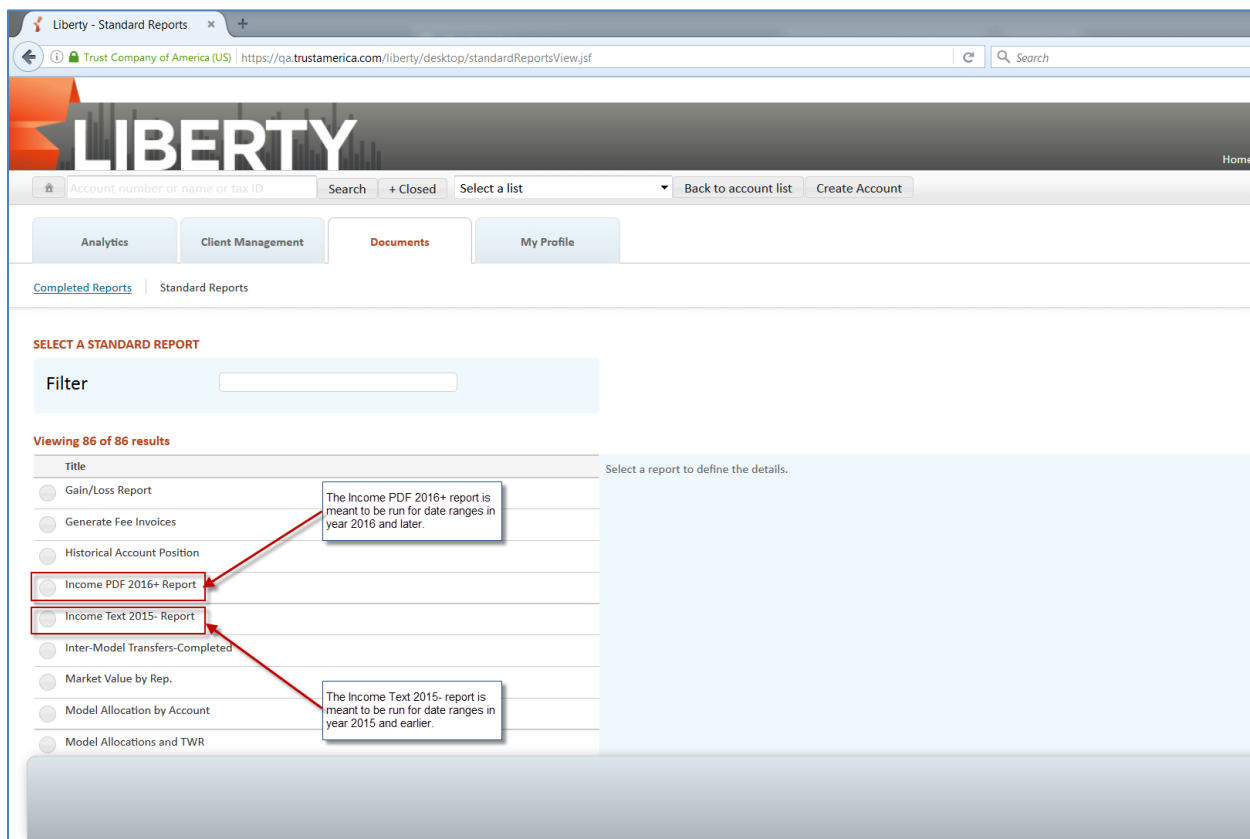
Liberty - Standard Reports

Trust Company of America (US) https://qa.trustamerica.com/liberty/desktop/standardReportsView.jsf

Search

LIBERTY

Home

Account number or name or tax ID Search + Closed Select a list Back to account list Create Account

Analytics Client Management Documents My Profile

Completed Reports Standard Reports

SELECT A STANDARD REPORT

Filter

Viewing 86 of 86 results

Title

Gain/Loss Report

Generate Fee Invoices

Historical Account Position

Income PDF 2016+ Report

Income Text 2015- Report

Inter-Model Transfers-Completed

Market Value by Rep.

Model Allocation by Account

Model Allocations and TWR

Select a report to define the details.

The Income PDF 2016+ report is meant to be run for date ranges in year 2016 and later.

The Income Text 2015- report is meant to be run for date ranges in year 2015 and earlier.